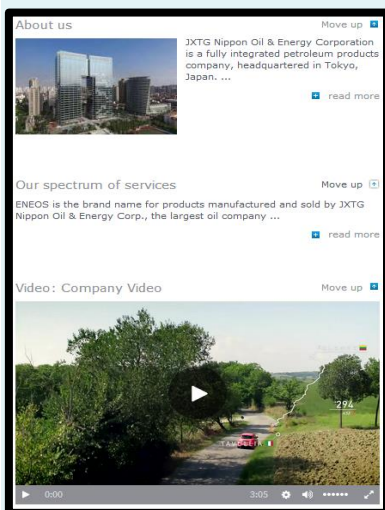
About us

Move up

JXTG Nippon Oil & Energy Corporation is a fully integrated petroleum products company, headquartered in Tokyo, Japan. ...

read more

Our spectrum of services

Move up

ENEOS is the brand name for products manufactured and sold by JXTG Nippon Oil & Energy Corp., the largest oil company ...

read more

Video: Company Video

Move up

296

0:00

3:05